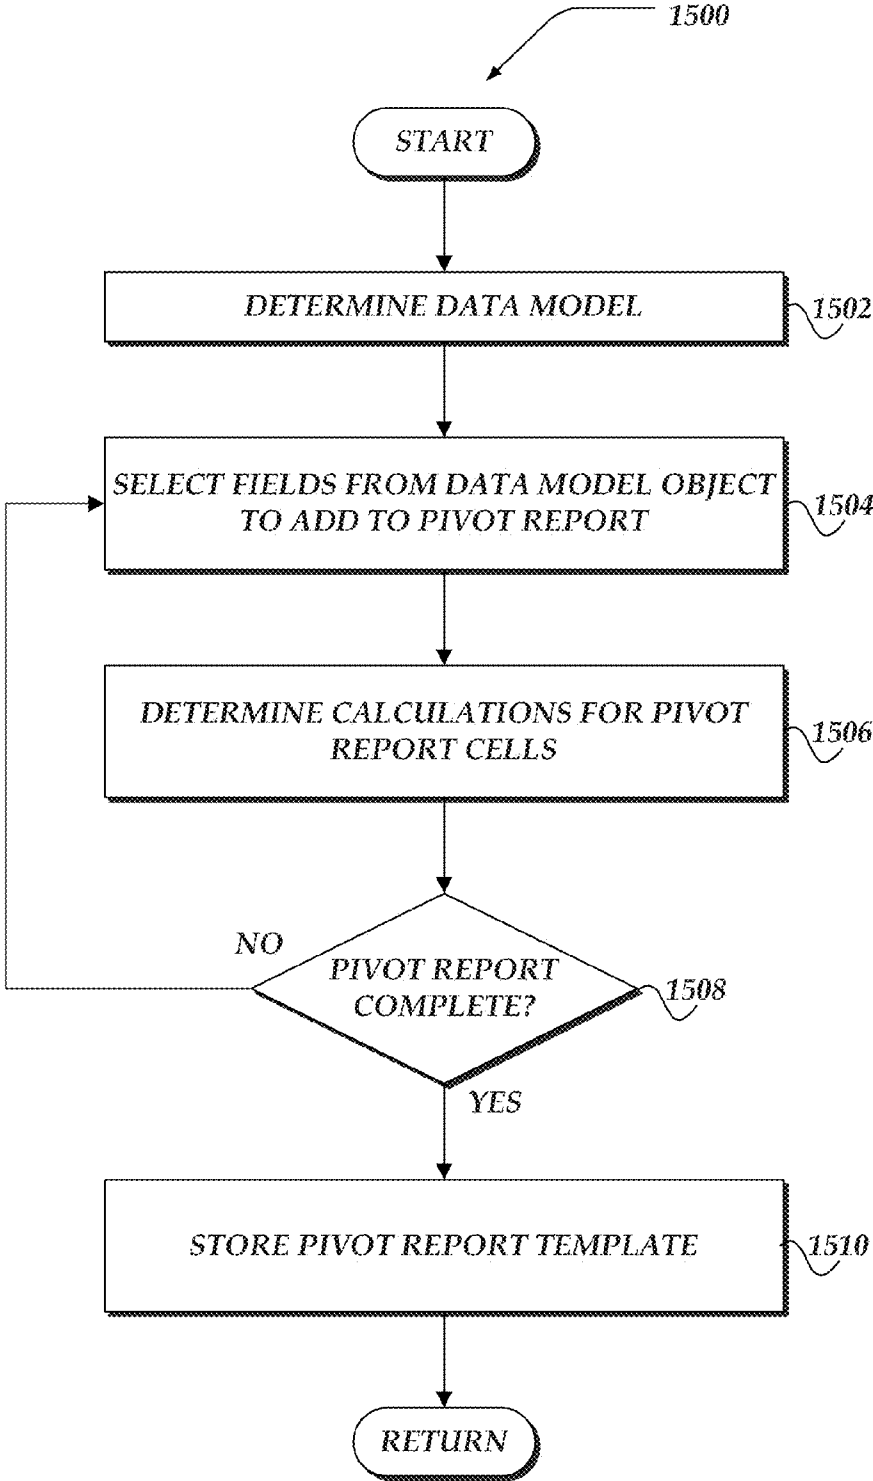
1500

START

DETERMINE DATA MODEL

1502

SELECT FIELDS FROM DATA MODEL OBJECT TO ADD TO PIVOT REPORT

1504

DETERMINE CALCULATIONS FOR PIVOT REPORT CELLS

1506

NO

PIVOT REPORT COMPLETE?

1508

YES

STORE PIVOT REPORT TEMPLATE

1510

RETURN